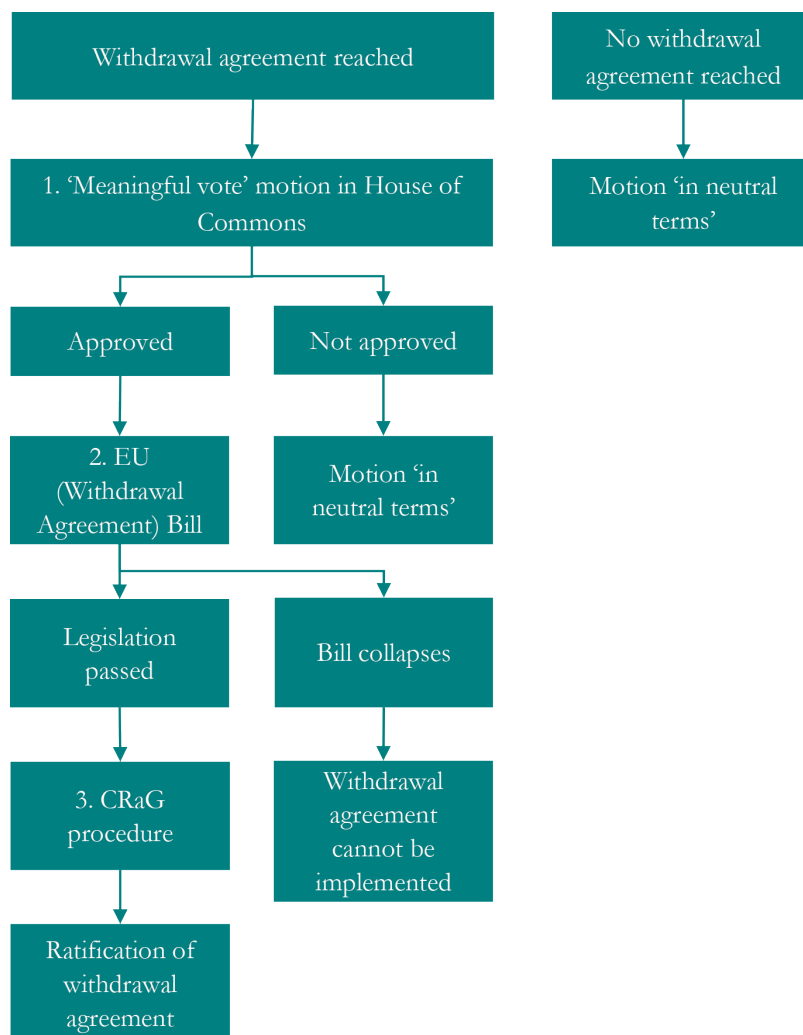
Withdrawal agreement reached

No withdrawal agreement reached

1. ‘Meaningful vote’ motion in House of Commons

Motion ‘in neutral terms’

Approved

Not approved

2. EU (Withdrawal Agreement) Bill

Motion ‘in neutral terms’

Legislation passed

Bill collapses

3. CRaG procedure

Withdrawal agreement cannot be implemented

Ratification of withdrawal agreement